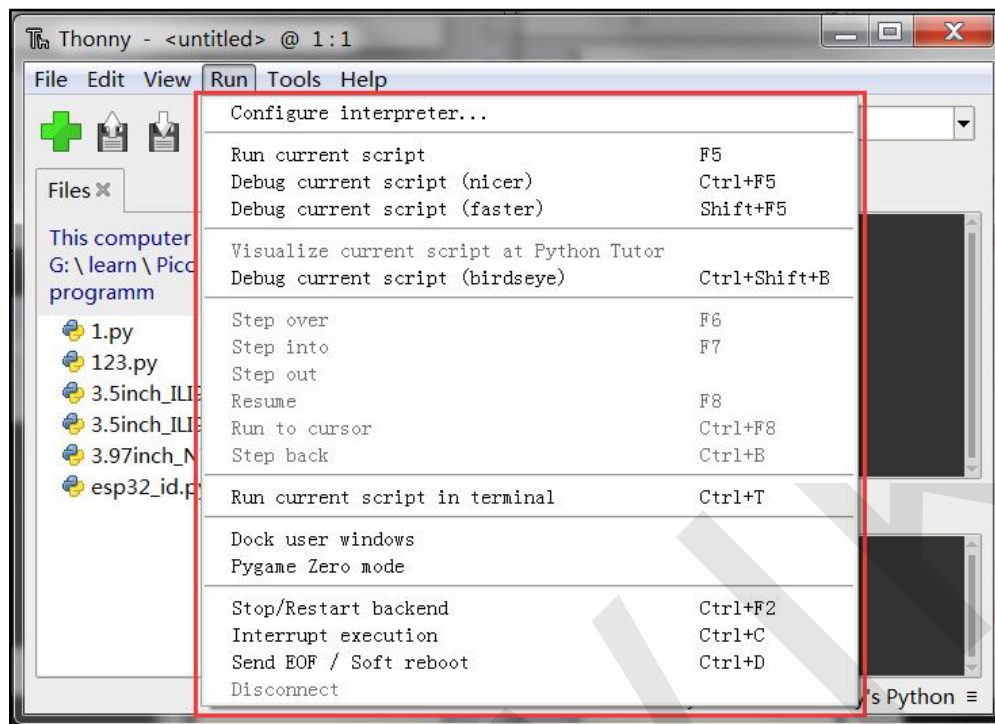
Thonny - <untitled> @ 1:1

File Edit View Run Tools Help

Files ✕

This computer
G: \ learn \ Pico
programm

1.py
123.py
3.5inch_ILI
3.5inch_ILI
3.97inch_N
esp32_id.py

Configure interpreter...

Run current script F5
Debug current script (nicer) Ctrl+F5
Debug current script (faster) Shift+F5

Visualize current script at Python Tutor
Debug current script (birdseye) Ctrl+Shift+B

Step over F6
Step into F7
Step out
Resume F8
Run to cursor Ctrl+F8
Step back Ctrl+B

Run current script in terminal Ctrl+T

Dock user windows
Pygame Zero mode

Stop/Restart backend Ctrl+F2
Interrupt execution Ctrl+C
Send EOF / Soft reboot Ctrl+D
Disconnect

's Python ≡